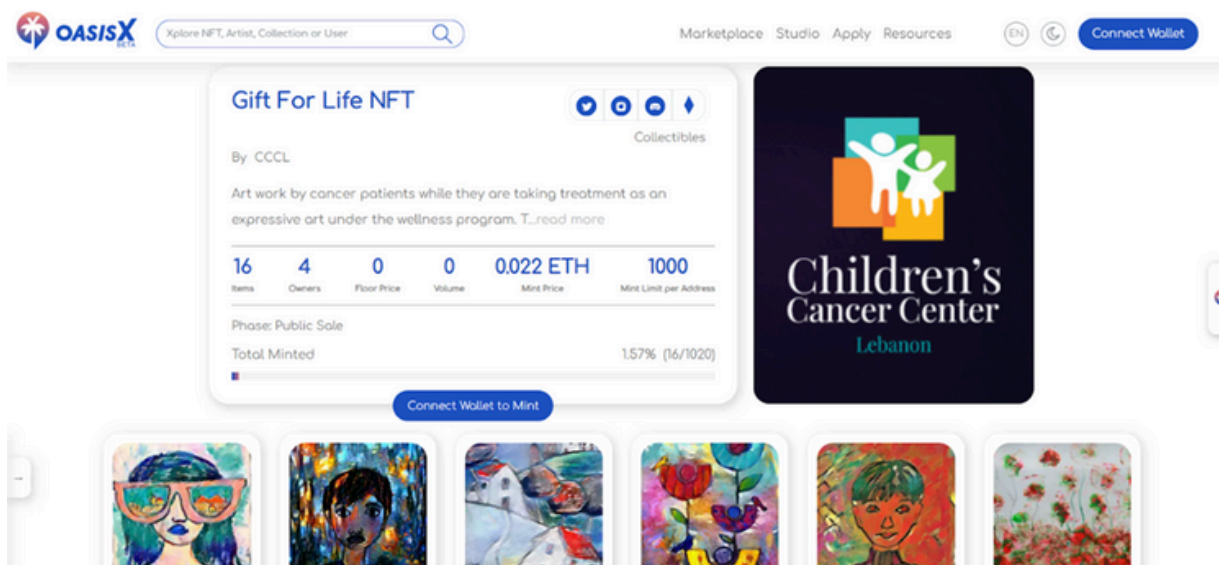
OASISX BETA

Xplore NFT, Artist, Collection or User

Marketplace Studio Apply Resources

EN

Connect Wallet

Gift For Life NFT

Collectibles

By CCCL

Art work by cancer patients while they are taking treatment as an expressive art under the wellness program. T...read more

| 16 | 4 | 0 | 0 | 0.022 ETH | 1000 |
|---|---|---|---|---|---|
| Items | Owners | Floor Price | Volume | Mint Price | Mint Limit per Address |

Phase: Public Sale

Total Minted 1.57% (16/1020)

Connect Wallet to Mint

Children's Cancer Center Lebanon